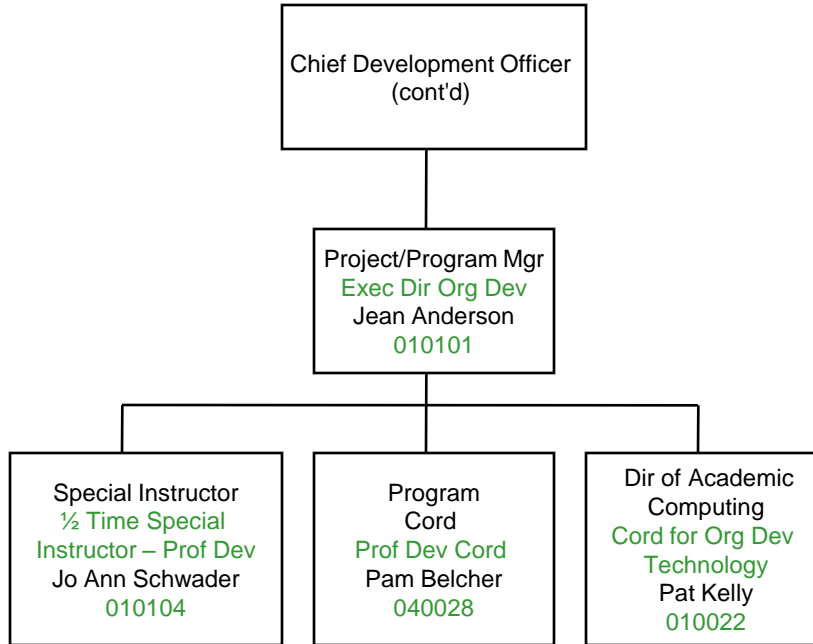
Chief Development Officer
(cont'd)

Project/Program Mgr
Exec Dir Org Dev
Jean Anderson
010101

Special Instructor
½ Time Special Instructor – Prof Dev
Jo Ann Schwader
010104

Program Cord
Prof Dev Cord
Pam Belcher
040028

Dir of Academic Computing
Cord for Org Dev Technology
Pat Kelly
010022